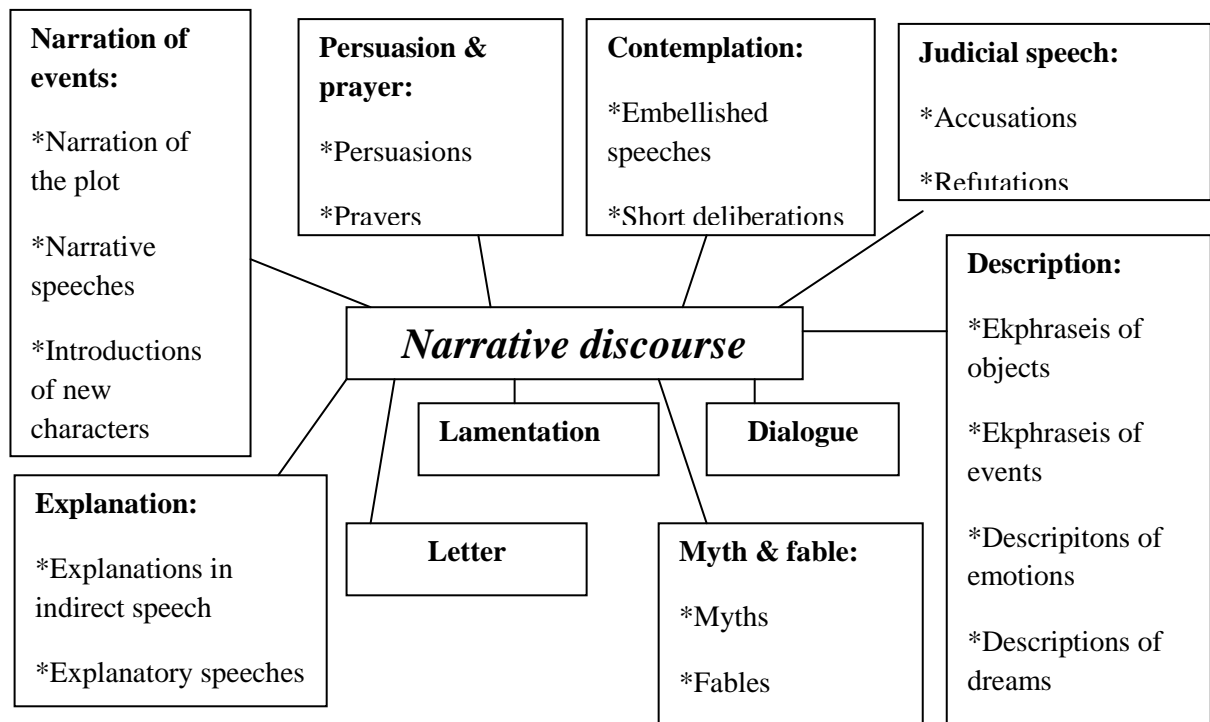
Narration of events:

*Narration of the plot

*Narrative speeches

*Introductions of new characters

Persuasion & prayer:

*Persuasions

*Prayers

Contemplation:

*Embellished speeches

*Short deliberations

Judicial speech:

*Accusations

*Refutations

Narrative discourse

Description:

*Ekphraseis of objects

*Ekphraseis of events

*Descripitons of emotions

*Descriptions of dreams

Lamentation

Dialogue

Explanation:

*Explanations in indirect speech

*Explanatory speeches

Letter

Myth & fable:

*Myths

*Fables